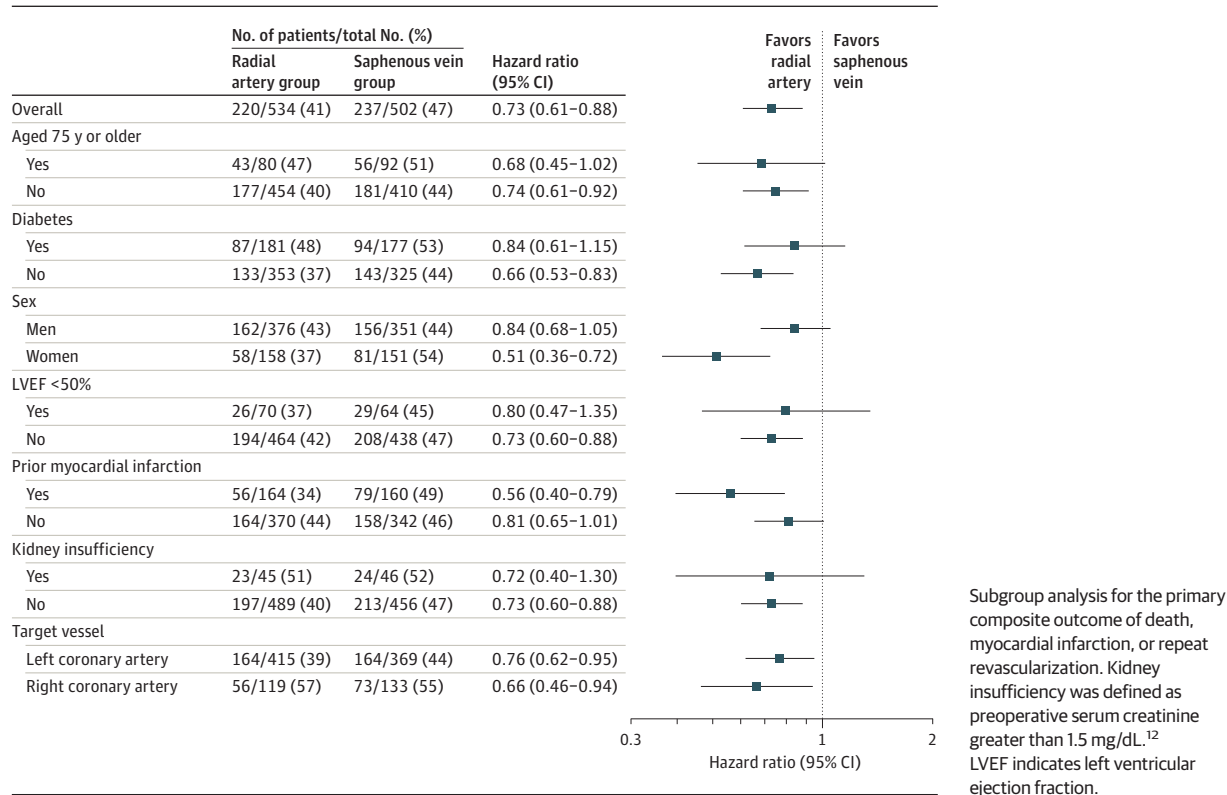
|  | No. of patients/total No. (%) Radial artery group | Saphenous vein group | Hazard ratio (95% CI) |
|---|---|---|---|
| Overall | 220/534 (41) | 237/502 (47) | 0.73 (0.61–0.88) |
| Aged 75 y or older |  |  |  |
| Yes | 43/80 (47) | 56/92 (51) | 0.68 (0.45–1.02) |
| No | 177/454 (40) | 181/410 (44) | 0.74 (0.61–0.92) |
| Diabetes |  |  |  |
| Yes | 87/181 (48) | 94/177 (53) | 0.84 (0.61–1.15) |
| No | 133/353 (37) | 143/325 (44) | 0.66 (0.53–0.83) |
| Sex |  |  |  |
| Men | 162/376 (43) | 156/351 (44) | 0.84 (0.68–1.05) |
| Women | 58/158 (37) | 81/151 (54) | 0.51 (0.36–0.72) |
| LVEF <50% |  |  |  |
| Yes | 26/70 (37) | 29/64 (45) | 0.80 (0.47–1.35) |
| No | 194/464 (42) | 208/438 (47) | 0.73 (0.60–0.88) |
| Prior myocardial infarction |  |  |  |
| Yes | 56/164 (34) | 79/160 (49) | 0.56 (0.40–0.79) |
| No | 164/370 (44) | 158/342 (46) | 0.81 (0.65–1.01) |
| Kidney insufficiency |  |  |  |
| Yes | 23/45 (51) | 24/46 (52) | 0.72 (0.40–1.30) |
| No | 197/489 (40) | 213/456 (47) | 0.73 (0.60–0.88) |
| Target vessel |  |  |  |
| Left coronary artery | 164/415 (39) | 164/369 (44) | 0.76 (0.62–0.95) |
| Right coronary artery | 56/119 (57) | 73/133 (55) | 0.66 (0.46–0.94) |

Favors radial artery

Favors saphenous vein

0.3

1

2

Hazard ratio (95% CI)

Subgroup analysis for the primary composite outcome of death, myocardial infarction, or repeat revascularization. Kidney insufficiency was defined as preoperative serum creatinine greater than 1.5 mg/dL.$^{12}$ LVEF indicates left ventricular ejection fraction.